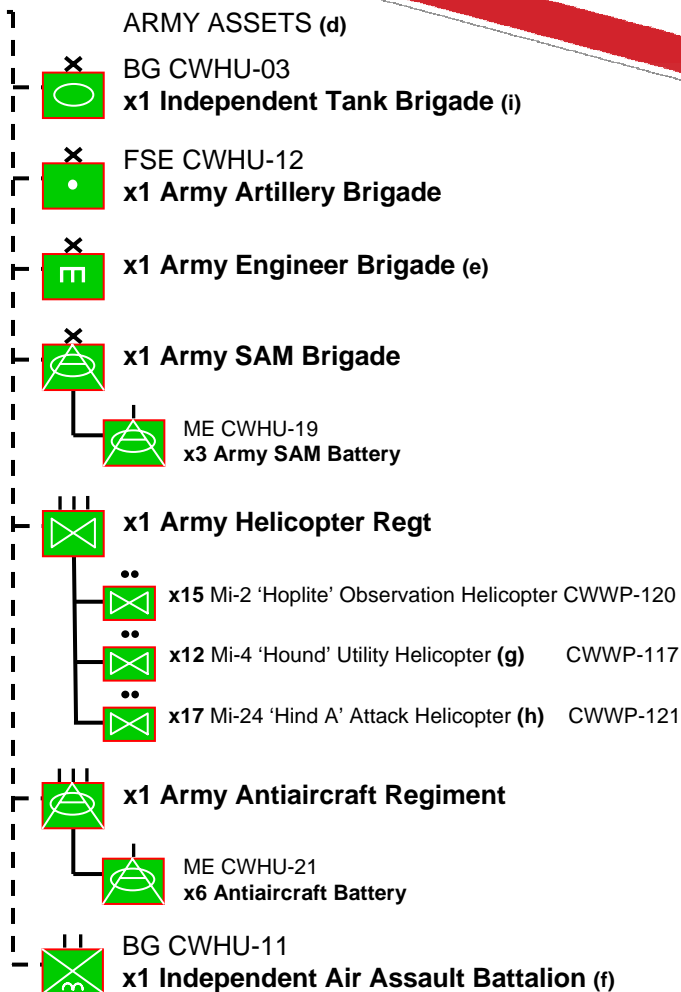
ARMY ASSETS **(d)**

BG CWHU-03
**x1 Independent Tank Brigade (i)**

FSE CWHU-12
**x1 Army Artillery Brigade**

**x1 Army Engineer Brigade (e)**

**x1 Army SAM Brigade**

ME CWHU-19
**x3 Army SAM Battery**

**x1 Army Helicopter Regt**

**x15** Mi-2 'Hoplite' Observation Helicopter CWWP-120

**x12** Mi-4 'Hound' Utility Helicopter **(g)** CWWP-117

**x17** Mi-24 'Hind A' Attack Helicopter **(h)** CWWP-121

**x1 Army Antiaircraft Regiment**

ME CWHU-21
**x6 Antiaircraft Battery**

BG CWHU-11
**x1 Independent Air Assault Battalion (f)**